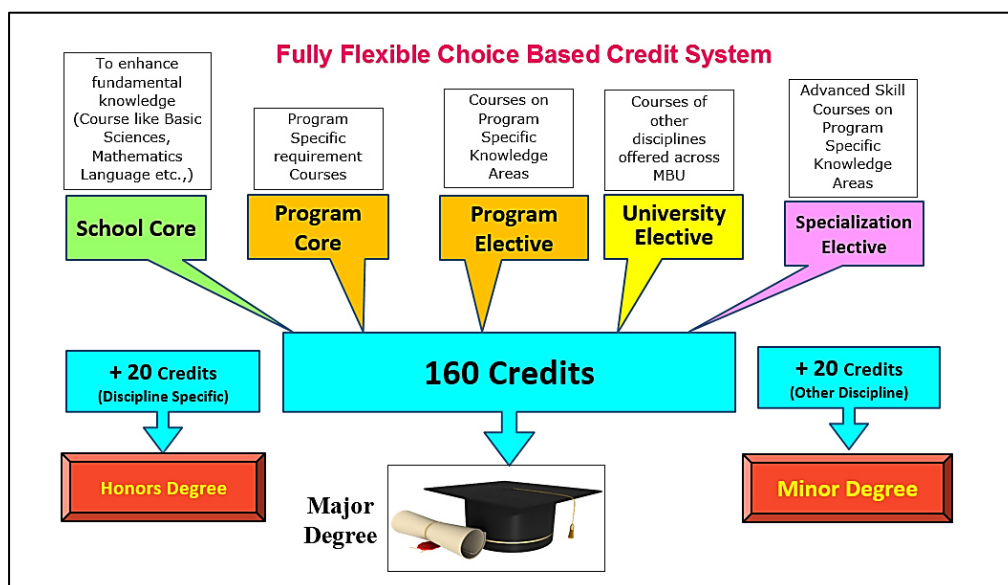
Fully Flexible Choice Based Credit System

To enhance fundamental knowledge (Course like Basic Sciences, Mathematics Language etc.,)

School Core

Program Specific requirement Courses

Program Core

Courses on Program Specific Knowledge Areas

Program Elective

Courses of other disciplines offered across MBU

University Elective

Advanced Skill Courses on Program Specific Knowledge Areas

Specialization Elective

+ 20 Credits (Discipline Specific)

160 Credits

+ 20 Credits (Other Discipline)

Honors Degree

Major Degree

Minor Degree